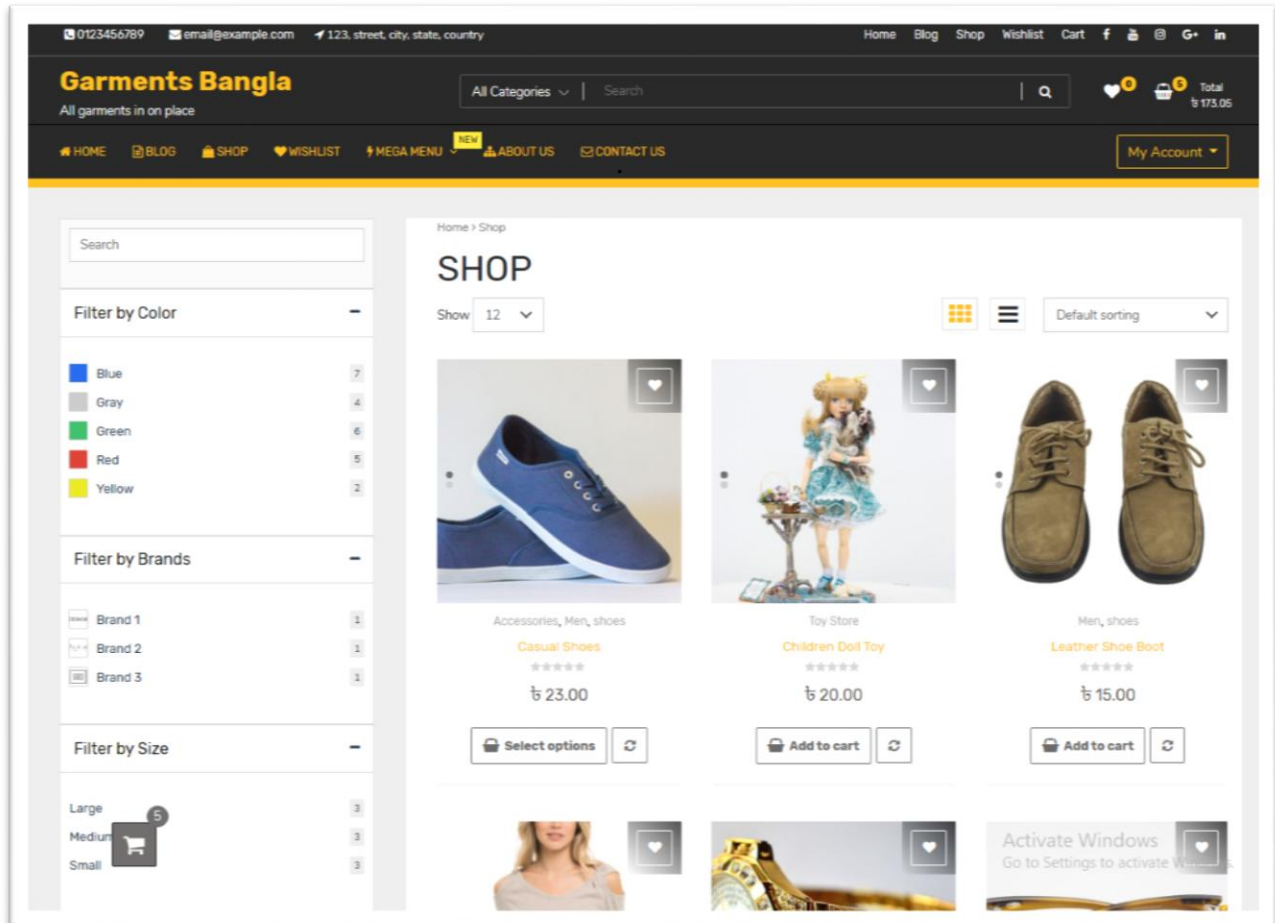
0123456789 email@example.com 123, street, city, state, country

Home Blog Shop Wishlist Cart

Garments Bangla
All garments in on place

All Categories | Search

0 5 Total ৳ 173.05

HOME BLOG SHOP WISHLIST MEGA MENU NEW ABOUT US CONTACT US

My Account

Search

Filter by Color

Blue 7
Gray 4
Green 6
Red 5
Yellow 2

Filter by Brands

Brand 1 1
Brand 2 1
Brand 3 1

Filter by Size

Large 3
Medium 3
Small 3

5

Home › Shop

SHOP

Show 12

Default sorting

Accessories, Men, shoes
Casual Shoes
৳ 23.00
Select options

Toy Store
Children Doll Toy
৳ 20.00
Add to cart

Men, shoes
Leather Shoe Boot
৳ 15.00
Add to cart

Activate Windows
Go to Settings to activate W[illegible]